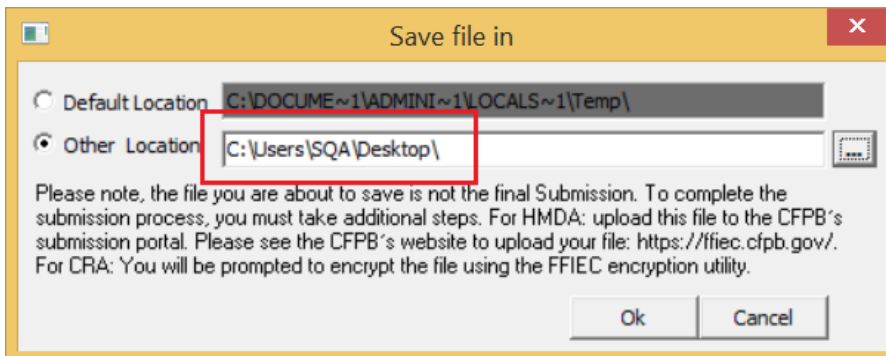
Save file in

Default Location C:\DOCUME~1\ADMINI~1\LOCALS~1\Temp\

Other Location C:\Users\SQA\Desktop\

...

Please note, the file you are about to save is not the final Submission. To complete the submission process, you must take additional steps. For HMDA: upload this file to the CFPB´s submission portal. Please see the CFPB´s website to upload your file: https://ffiec.cfpb.gov/. For CRA: You will be prompted to encrypt the file using the FFIEC encryption utility.

Ok

Cancel